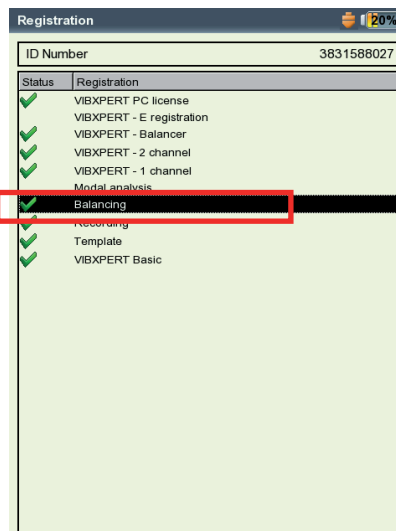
Registration 20%

ID Number 3831588027

| Status | Registration |
|---|---|
| ✔ | VIBXPERT PC license |
| | VIBXPERT - E registration |
| ✔ | VIBXPERT - Balancer |
| ✔ | VIBXPERT - 2 channel |
| ✔ | VIBXPERT - 1 channel |
| | Modal analysis |
| ✔ | Balancing |
| ✔ | Recording |
| ✔ | Template |
| ✔ | VIBXPERT Basic |